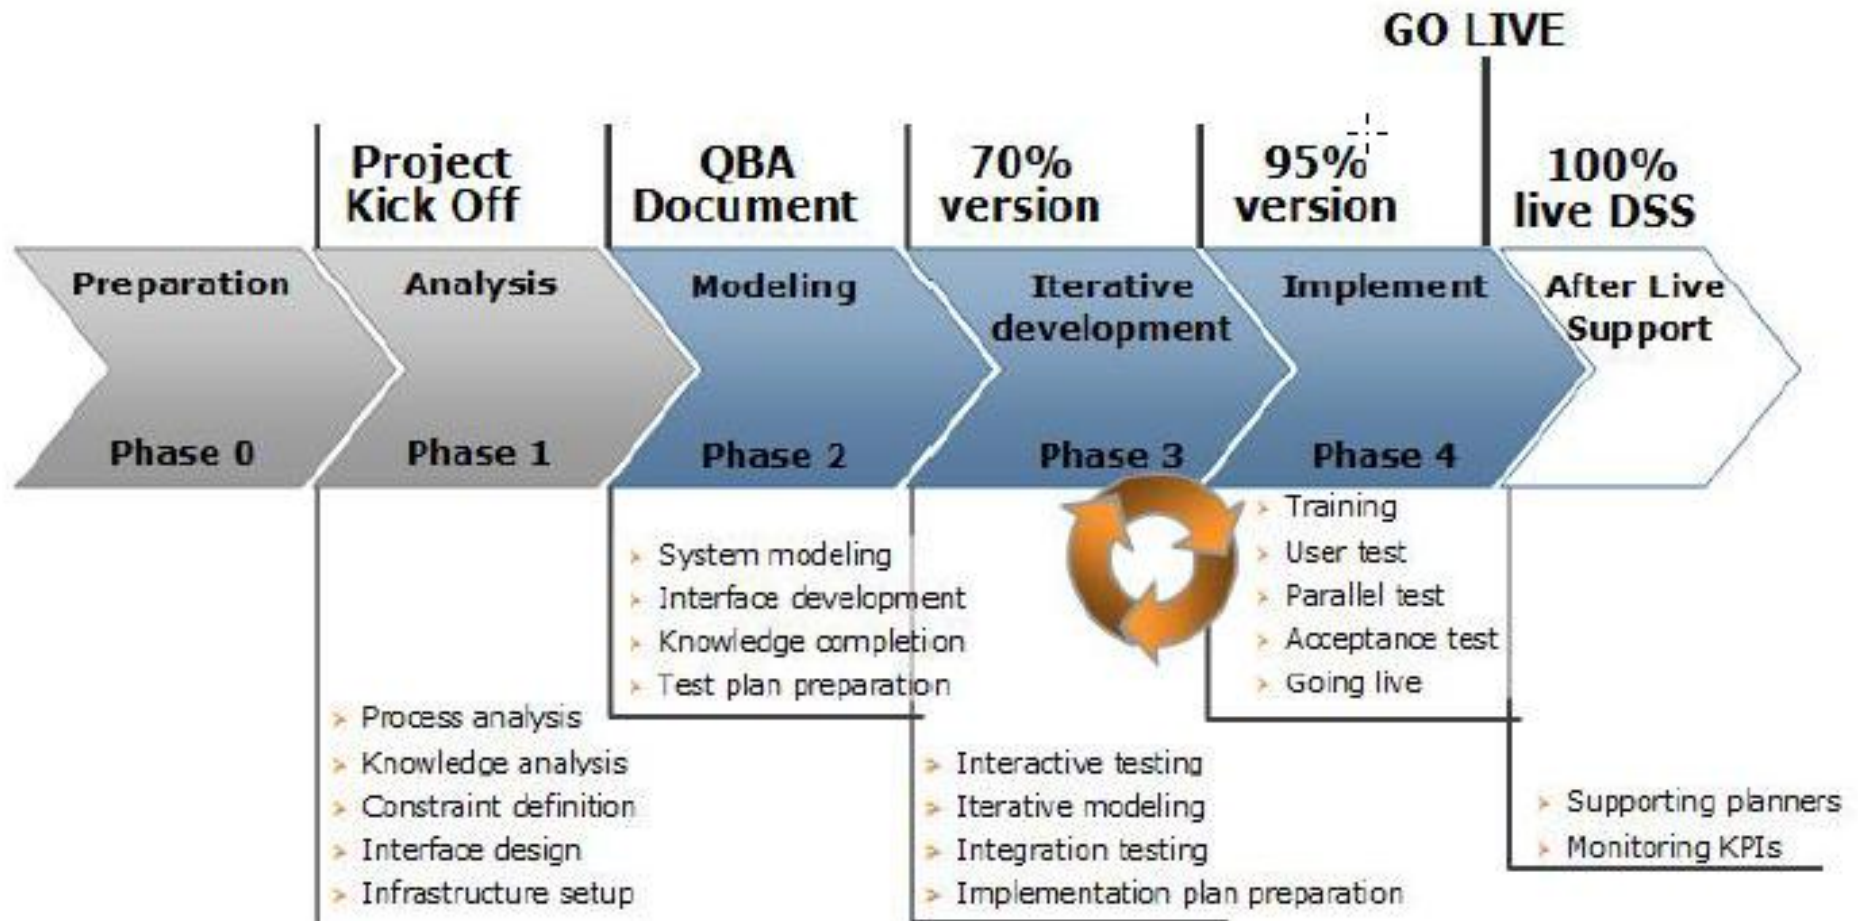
GO LIVE

Project Kick Off

QBA Document

70% version

95% version

100% live DSS

Preparation

Phase 0

Analysis

Phase 1

Modeling

Phase 2

Iterative development

Phase 3

Implement

Phase 4

After Live Support

- Training
- User test
- Parallel test
- Acceptance test
- Going live

- System modeling
- Interface development
- Knowledge completion
- Test plan preparation

- Process analysis
- Knowledge analysis
- Constraint definition
- Interface design
- Infrastructure setup

- Interactive testing
- Iterative modeling
- Integration testing
- Implementation plan preparation

- Supporting planners
- Monitoring KPIs